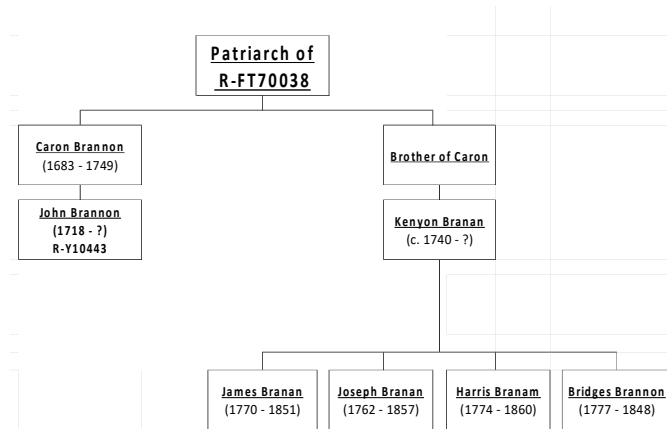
Patriarch of
R-FT70038

Caron Brannon
(1683 - 1749)

John Brannon
(1718 - ?)
R-Y10443

Brother of Caron

Kenyon Branan
(c. 1740 - ?)

James Branan
(1770 - 1851)

Joseph Branan
(1762 - 1857)

Harris Branam
(1774 - 1860)

Bridges Brannon
(1777 - 1848)